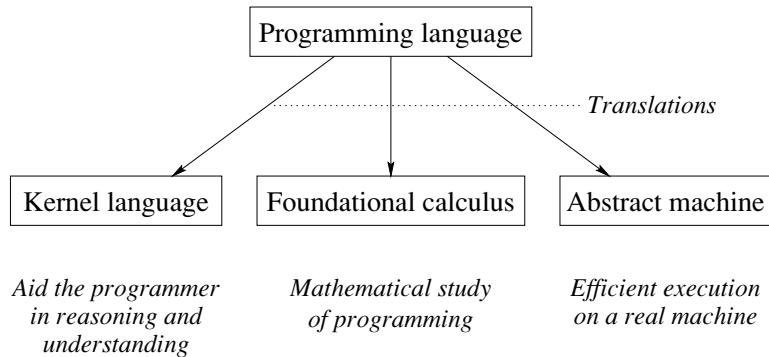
Programming language

Translations

Kernel language

Foundational calculus

Abstract machine

Aid the programmer in reasoning and understanding

Mathematical study of programming

Efficient execution on a real machine